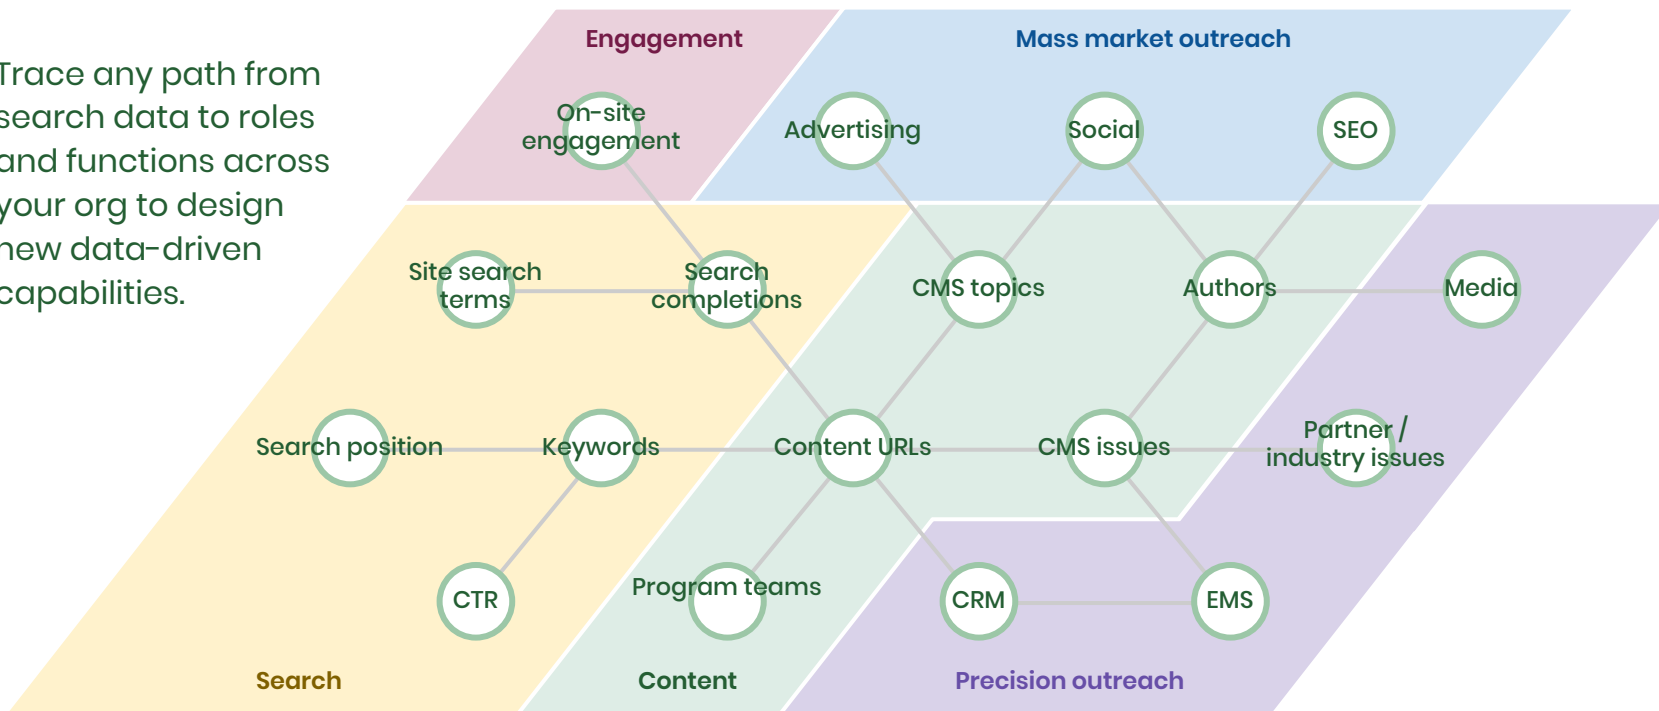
Trace any path from search data to roles and functions across your org to design new data-driven capabilities.

Engagement

Mass market outreach

On-site engagement

Advertising

Social

SEO

Site search terms

Search completions

CMS topics

Authors

Media

Search position

Keywords

Content URLs

CMS issues

Partner / industry issues

CTR

Program teams

CRM

EMS

Search

Content

Precision outreach